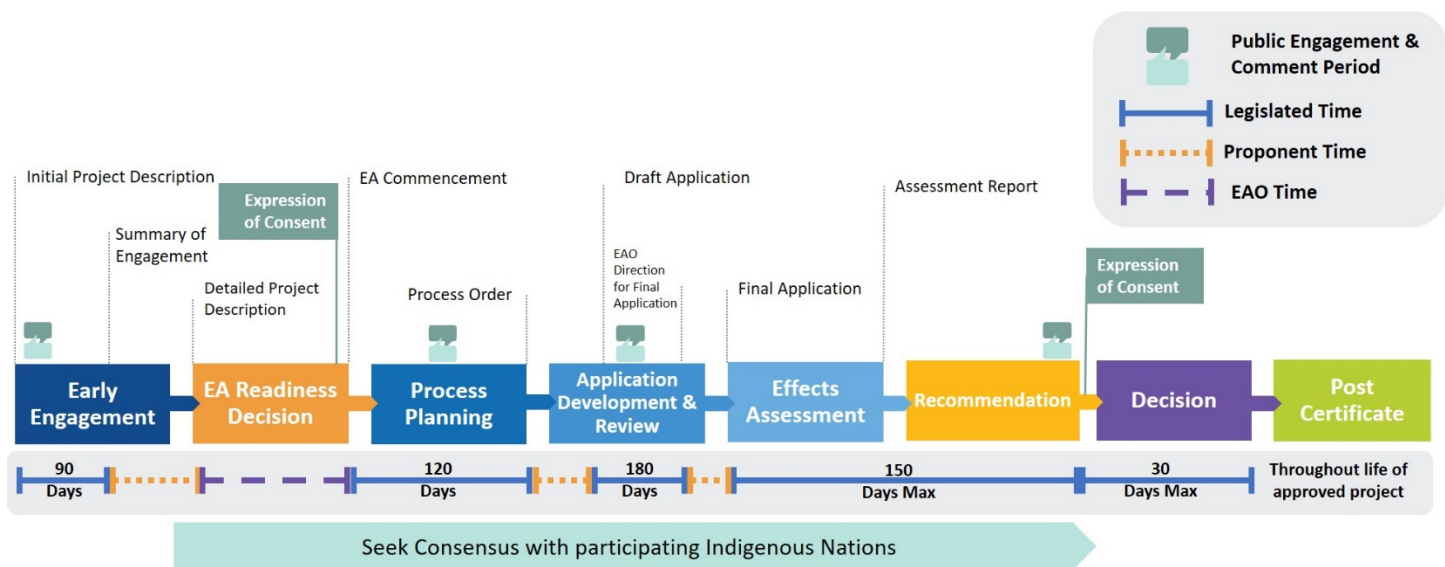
Public Engagement & Comment Period
Legislated Time
Proponent Time
EAO Time

Initial Project Description
Summary of Engagement
Expression of Consent
Detailed Project Description
EA Commencement
Process Order
Draft Application
EAO Direction for Final Application
Final Application
Assessment Report
Expression of Consent

Early Engagement
EA Readiness Decision
Process Planning
Application Development & Review
Effects Assessment
Recommendation
Decision
Post Certificate

90 Days
120 Days
180 Days
150 Days Max
30 Days Max
Throughout life of approved project

Seek Consensus with participating Indigenous Nations